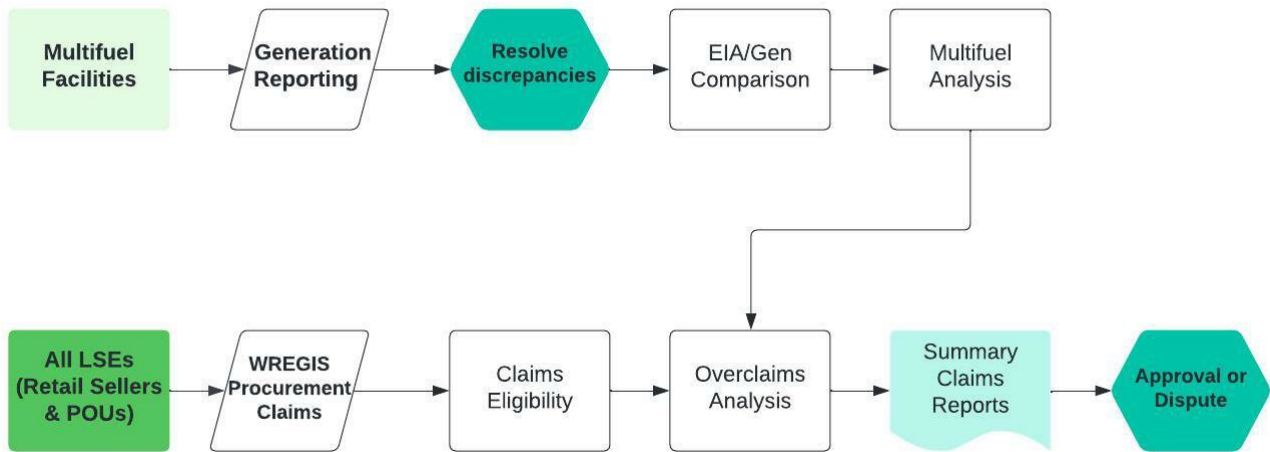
Multifuel Facilities

Generation Reporting

Resolve discrepancies

EIA/Gen Comparison

Multifuel Analysis

All LSEs (Retail Sellers & POUs)

WREGIS Procurement Claims

Claims Eligibility

Overclaims Analysis

Summary Claims Reports

Approval or Dispute